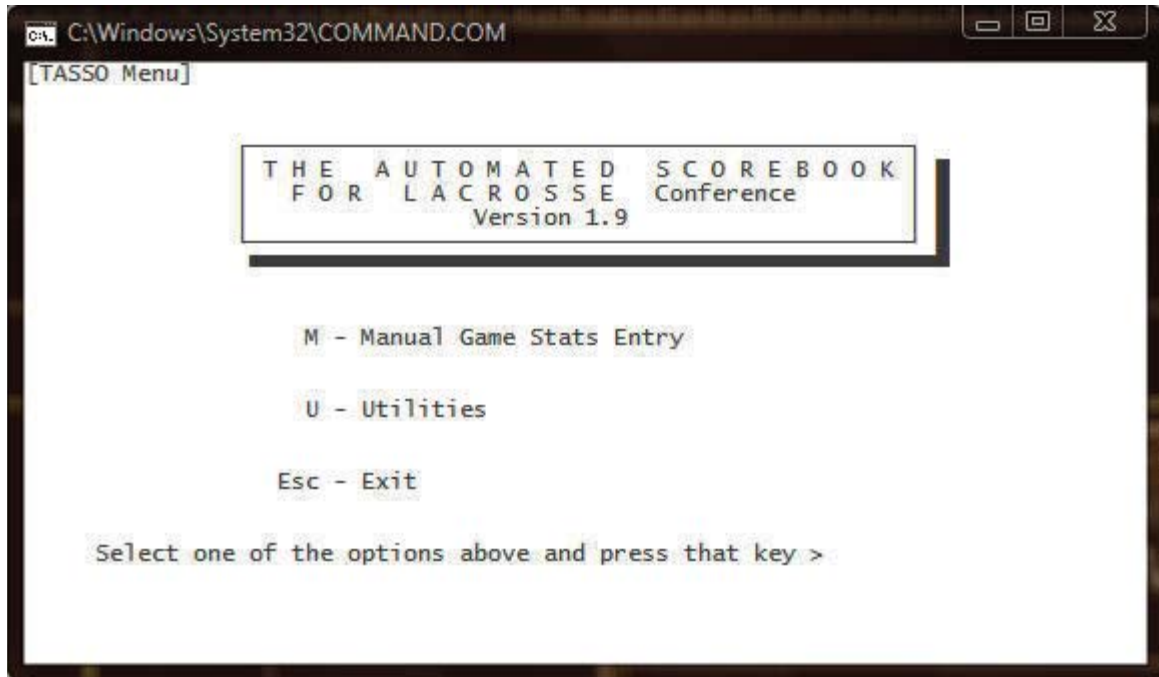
C:\Windows\System32\COMMAND.COM

[TASSO Menu]

T H E   A U T O M A T E D   S C O R E B O O K
F O R   L A C R O S S E   Conference
Version 1.9

M - Manual Game Stats Entry

U - Utilities

Esc - Exit

Select one of the options above and press that key >